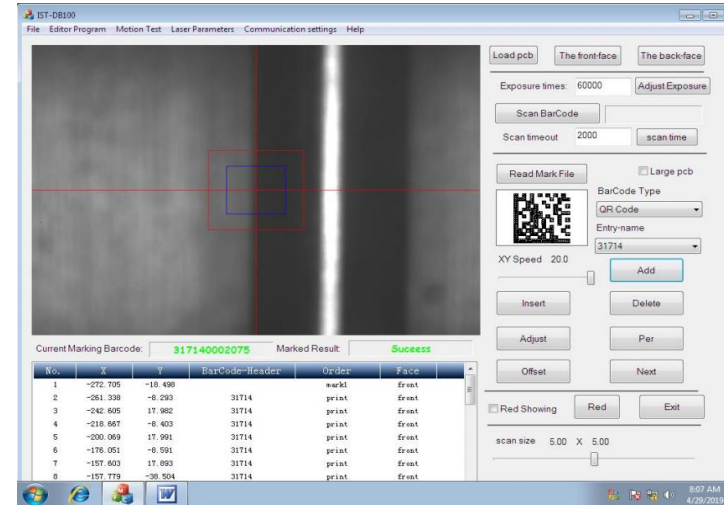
IST-DB100

File Editor Program Motion Test Laser Parameters Communication settings Help

Load pcb The front-face The back-face

Exposure times: 60000 Adjust Exposure

Scan BarCode

Scan timeout 2000 scan time

Read Mark File Large pcb

BarCode Type

QR Code

Entry-name

31714

XY Speed 20.0

Add

Insert Delete

Adjust Per

Offset Next

Red Showing Red Exit

scan size 5.00 X 5.00

Current Marking Barcode: 317140002075 Marked Result: Success

| No. | X | Y | BarCode-Header | Order | Face |
|---|---|---|---|---|---|
| 1 | -272.705 | -18.498 | | mark1 | front |
| 2 | -261.338 | -8.293 | 31714 | print | front |
| 3 | -242.605 | 17.982 | 31714 | print | front |
| 4 | -218.667 | -8.403 | 31714 | print | front |
| 5 | -200.069 | 17.991 | 31714 | print | front |
| 6 | -176.051 | -8.591 | 31714 | print | front |
| 7 | -157.603 | 17.893 | 31714 | print | front |
| 8 | -157.779 | -38.504 | 31714 | print | front |

8:07 AM
4/29/2019